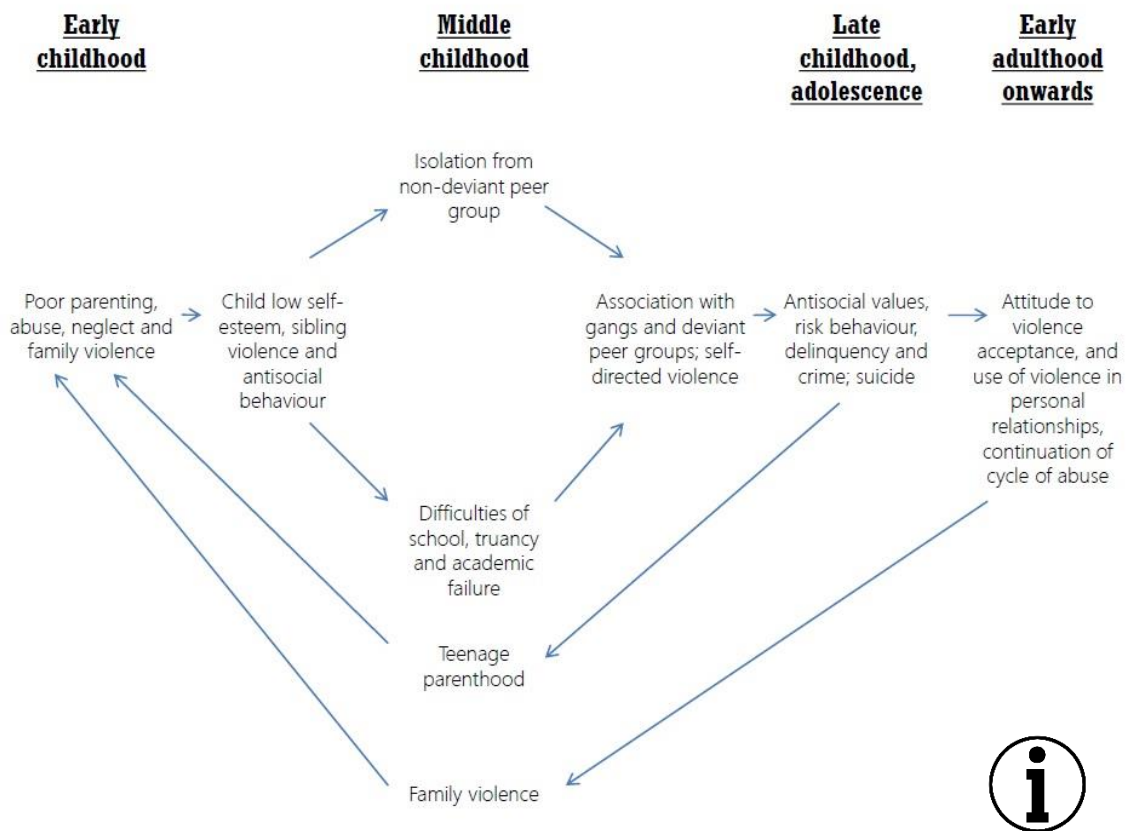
Early childhood

Middle childhood

Late childhood, adolescence

Early adulthood onwards

Isolation from non-deviant peer group

Poor parenting, abuse, neglect and family violence

Child low self-esteem, sibling violence and antisocial behaviour

Association with gangs and deviant peer groups; self-directed violence

Antisocial values, risk behaviour, delinquency and crime; suicide

Attitude to violence acceptance, and use of violence in personal relationships, continuation of cycle of abuse

Difficulties of school, truancy and academic failure

Teenage parenthood

Family violence

i